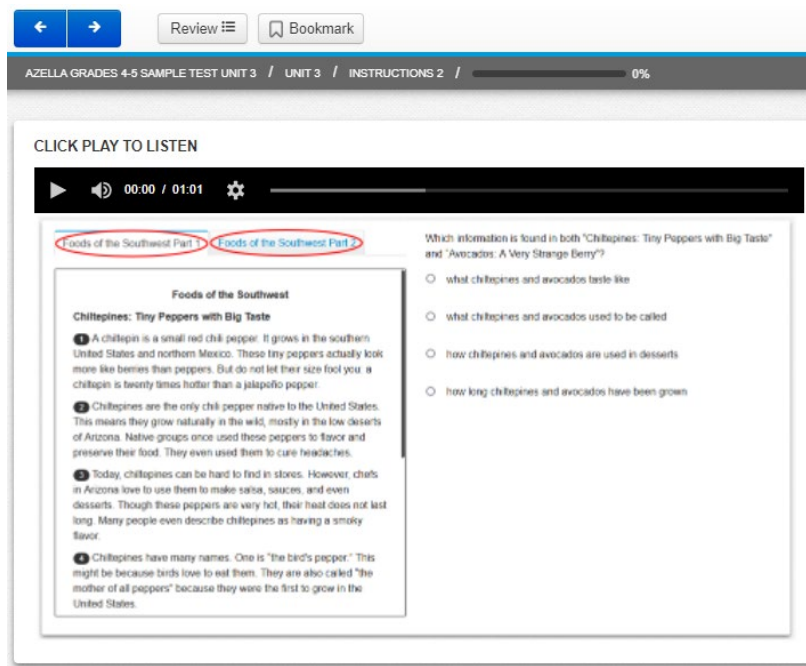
Review ☰ Bookmark

AZELLA GRADES 4-5 SAMPLE TEST UNIT 3 / UNIT 3 / INSTRUCTIONS 2 / 0%

CLICK PLAY TO LISTEN

00:00 / 01:01

Foods of the Southwest Part 1 Foods of the Southwest Part 2

Foods of the Southwest

Chiltepines: Tiny Peppers with Big Taste

1 A chiltepin is a small red chili pepper. It grows in the southern United States and northern Mexico. These tiny peppers actually look more like berries than peppers. But do not let their size fool you: a chiltepin is twenty times hotter than a jalapeño pepper.

2 Chiltepines are the only chili pepper native to the United States. This means they grow naturally in the wild, mostly in the low deserts of Arizona. Native groups once used these peppers to flavor and preserve their food. They even used them to cure headaches.

3 Today, chiltepines can be hard to find in stores. However, chefs in Arizona love to use them to make salsa, sauces, and even desserts. Though these peppers are very hot, their heat does not last long. Many people even describe chiltepines as having a smoky flavor.

4 Chiltepines have many names. One is "the bird's pepper." This might be because birds love to eat them. They are also called "the mother of all peppers" because they were the first to grow in the United States.

Which information is found in both "Chiltepines: Tiny Peppers with Big Taste" and "Avocados: A Very Strange Berry"?

what chiltepines and avocados taste like

what chiltepines and avocados used to be called

how chiltepines and avocados are used in desserts

how long chiltepines and avocados have been grown